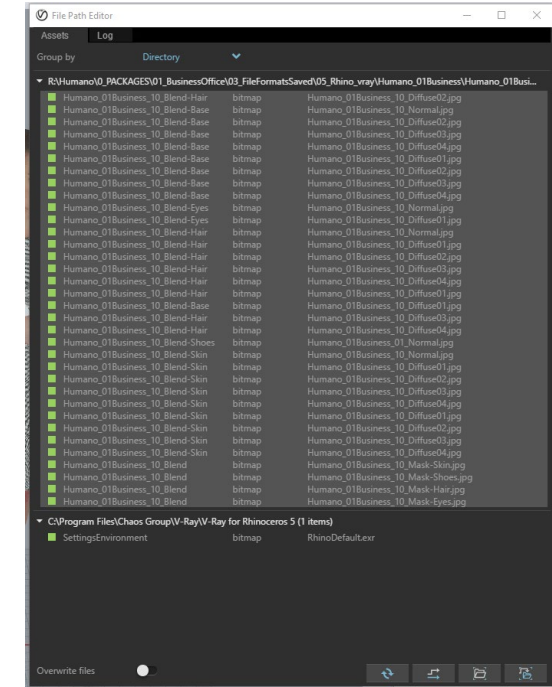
File Path Editor

Assets Log

Group by Directory

R:\Humano\0_PACKAGES\01_BusinessOffice\03_FileFormatsSaved\05_Rhino_vray\Humano_01Business\Humano_01Busi...

| | | |
|---|---|---|
| Humano_01Business_10_Blend-Hair | bitmap | Humano_01Business_10_Diffuse02.jpg |
| Humano_01Business_10_Blend-Base | bitmap | Humano_01Business_10_Normal.jpg |
| Humano_01Business_10_Blend-Base | bitmap | Humano_01Business_10_Diffuse02.jpg |
| Humano_01Business_10_Blend-Base | bitmap | Humano_01Business_10_Diffuse03.jpg |
| Humano_01Business_10_Blend-Base | bitmap | Humano_01Business_10_Diffuse04.jpg |
| Humano_01Business_10_Blend-Base | bitmap | Humano_01Business_10_Diffuse01.jpg |
| Humano_01Business_10_Blend-Base | bitmap | Humano_01Business_10_Diffuse02.jpg |
| Humano_01Business_10_Blend-Base | bitmap | Humano_01Business_10_Diffuse03.jpg |
| Humano_01Business_10_Blend-Base | bitmap | Humano_01Business_10_Diffuse04.jpg |
| Humano_01Business_10_Blend-Eyes | bitmap | Humano_01Business_10_Normal.jpg |
| Humano_01Business_10_Blend-Eyes | bitmap | Humano_01Business_10_Diffuse01.jpg |
| Humano_01Business_10_Blend-Hair | bitmap | Humano_01Business_10_Normal.jpg |
| Humano_01Business_10_Blend-Hair | bitmap | Humano_01Business_10_Diffuse01.jpg |
| Humano_01Business_10_Blend-Hair | bitmap | Humano_01Business_10_Diffuse02.jpg |
| Humano_01Business_10_Blend-Hair | bitmap | Humano_01Business_10_Diffuse03.jpg |
| Humano_01Business_10_Blend-Hair | bitmap | Humano_01Business_10_Diffuse04.jpg |
| Humano_01Business_10_Blend-Hair | bitmap | Humano_01Business_10_Diffuse01.jpg |
| Humano_01Business_10_Blend-Base | bitmap | Humano_01Business_10_Diffuse01.jpg |
| Humano_01Business_10_Blend-Hair | bitmap | Humano_01Business_10_Diffuse03.jpg |
| Humano_01Business_10_Blend-Hair | bitmap | Humano_01Business_10_Diffuse04.jpg |
| Humano_01Business_10_Blend-Shoes | bitmap | Humano_01Business_01_Normal.jpg |
| Humano_01Business_10_Blend-Skin | bitmap | Humano_01Business_10_Normal.jpg |
| Humano_01Business_10_Blend-Skin | bitmap | Humano_01Business_10_Diffuse01.jpg |
| Humano_01Business_10_Blend-Skin | bitmap | Humano_01Business_10_Diffuse02.jpg |
| Humano_01Business_10_Blend-Skin | bitmap | Humano_01Business_10_Diffuse03.jpg |
| Humano_01Business_10_Blend-Skin | bitmap | Humano_01Business_10_Diffuse04.jpg |
| Humano_01Business_10_Blend-Skin | bitmap | Humano_01Business_10_Diffuse01.jpg |
| Humano_01Business_10_Blend-Skin | bitmap | Humano_01Business_10_Diffuse02.jpg |
| Humano_01Business_10_Blend-Skin | bitmap | Humano_01Business_10_Diffuse03.jpg |
| Humano_01Business_10_Blend-Skin | bitmap | Humano_01Business_10_Diffuse04.jpg |
| Humano_01Business_10_Blend | bitmap | Humano_01Business_10_Mask-Skin.jpg |
| Humano_01Business_10_Blend | bitmap | Humano_01Business_10_Mask-Shoes.jpg |
| Humano_01Business_10_Blend | bitmap | Humano_01Business_10_Mask-Hair.jpg |
| Humano_01Business_10_Blend | bitmap | Humano_01Business_10_Mask-Eyes.jpg |

C:\Program Files\Chaos Group\V-Ray\V-Ray for Rhinoceros 5 (1 items)

| | | |
|---|---|---|
| SettingsEnvironment | bitmap | RhinoDefault.exr |

Overwrite files